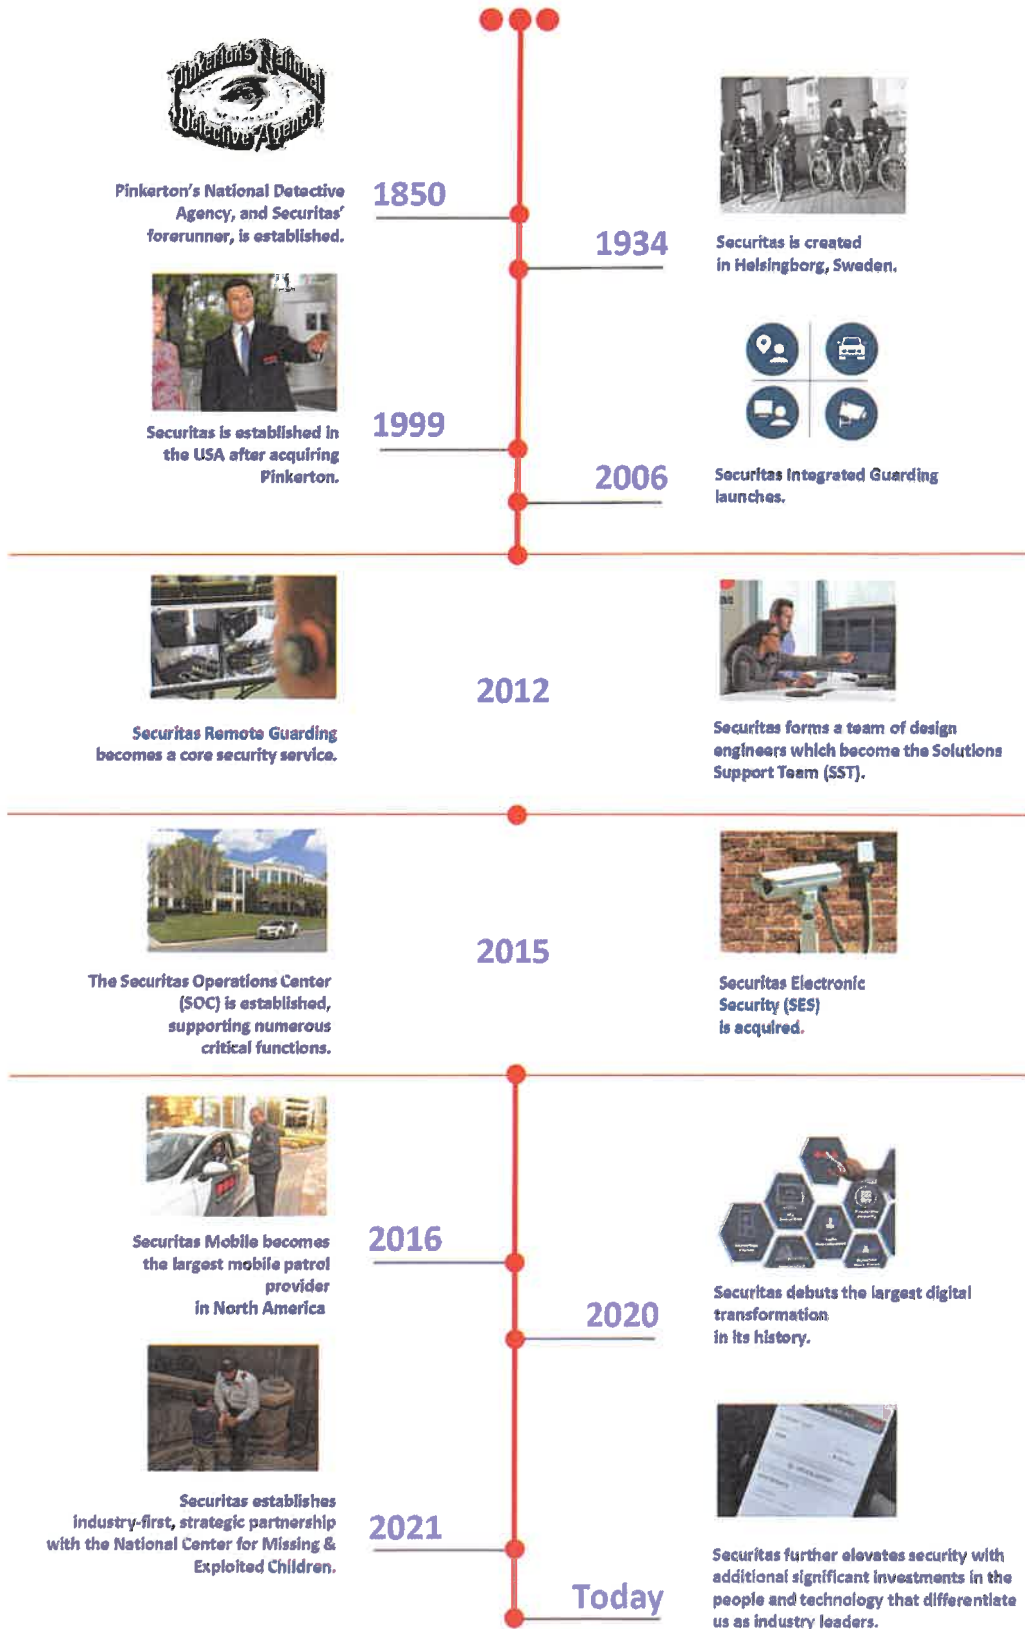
Pinkerton's National Detective Agency

Pinkerton's National Detective Agency, and Securitas' forerunner, is established.

1850

1934

Securitas is created in Helsingborg, Sweden.

Securitas is established in the USA after acquiring Pinkerton.

1999

2006

Securitas Integrated Guarding launches.

2012

Securitas Remote Guarding becomes a core security service.

Securitas forms a team of design engineers which become the Solutions Support Team (SST).

2015

The Securitas Operations Center (SOC) is established, supporting numerous critical functions.

Securitas Electronic Security (SES) is acquired.

Securitas Mobile becomes the largest mobile patrol provider in North America

2016

2020

Securitas debuts the largest digital transformation in its history.

Securitas establishes industry-first, strategic partnership with the National Center for Missing & Exploited Children.

2021

Today

Securitas further elevates security with additional significant investments in the people and technology that differentiate us as industry leaders.